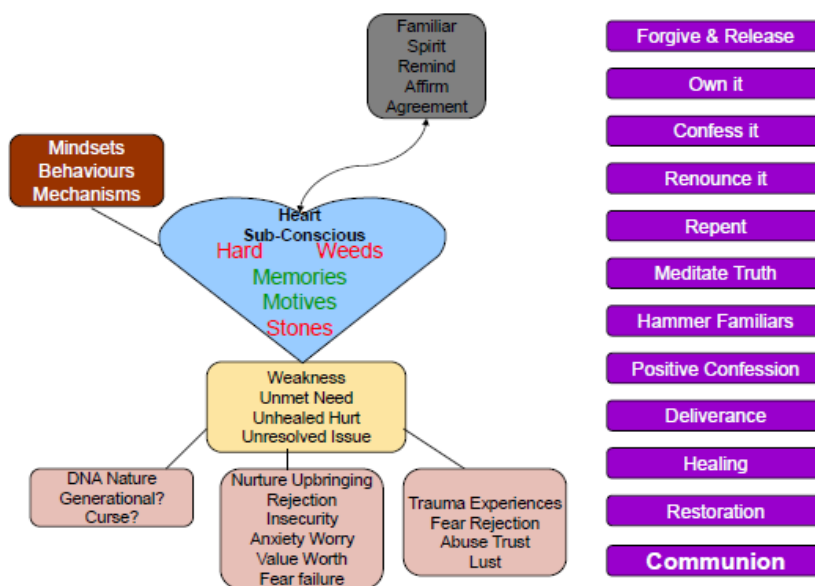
Familiar
Spirit
Remind
Affirm
Agreement

Mindsets
Behaviours
Mechanisms

Heart
Sub-Conscious
Hard Weeds
Memories
Motives
Stones

Weakness
Unmet Need
Unhealed Hurt
Unresolved Issue

DNA Nature
Generational?
Curse?

Nurture Upbringing
Rejection
Insecurity
Anxiety Worry
Value Worth
Fear failure

Trauma Experiences
Fear Rejection
Abuse Trust
Lust

Forgive & Release
Own it
Confess it
Renounce it
Repent
Meditate Truth
Hammer Familiars
Positive Confession
Deliverance
Healing
Restoration
Communion